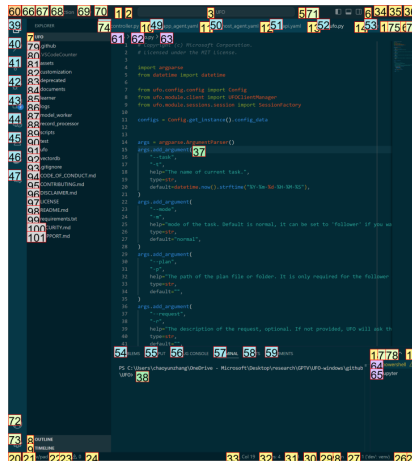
60 66 67 68 69 70 71 2 3 571 6 34 35 8

EXPLORER 39
40 app
79 .github
80 .VSCodeCounter
41 assets
81 customization
82 deprecated
84 documents
43 learner
44 logo
87 model_worker
88 record_processor
89 scripts
45 test
90 ufo
46 vectordb
92 .gitignore
47 CODE_OF_CONDUCT.md
95 CONTRIBUTING.md
96 DISCLAIMER.md
97 LICENSE
98 README.md
99 requirements.txt
100 SECURITY.md
101 SUPPORT.md

74 controller.py 14 49 host_agent.yaml 11 50 host_agent.yaml 12 51 test.yaml 13 ufo.py 14 53 175 76 77

61 62 63

# Copyright (c) Microsoft Corporation.
# Licensed under the MIT License.

import argparse
from datetime import datetime

from ufo.config.config import Config
from ufo.module.client import UFOClientManager
from ufo.module.sessions.session import SessionFactory

configs = Config.get_instance().config_data

args = argparse.ArgumentParser()
args.add_argument( 37
"--task",
"-t",
help="The name of current task.",
type=str,
default=datetime.now().strftime("%Y-%m-%d-%H-%M-%S"),
)
args.add_argument(
"--mode",
"-m",
help="mode of the task. Default is normal, it can be set to 'follower' if you wa
type=str,
default="normal",
)
args.add_argument(
"--plan",
"-p",
help="The path of the plan file or folder. It is only required for the followe
type=str,
default="",
)
args.add_argument(
"--request",
"-r",
help="The description of the request, optional. If not provided, UFO will ask th
type=str,
default="",

54 PROBLEMS 55 OUTPUT 56 DEBUG CONSOLE 57 TERMINAL 58 PORTS 59 COMMENTS

17 78 1

PS C:\Users\chaoyunzhang\OneDrive - Microsoft\Desktop\research\GPTV\UFO-windows\github\UFO> 38

64 powershell
65 Debugger

72
73 OUTLINE
TIMELINE

20 21 22 23 24 33 Col 18 32 31 30 29 28 27 26